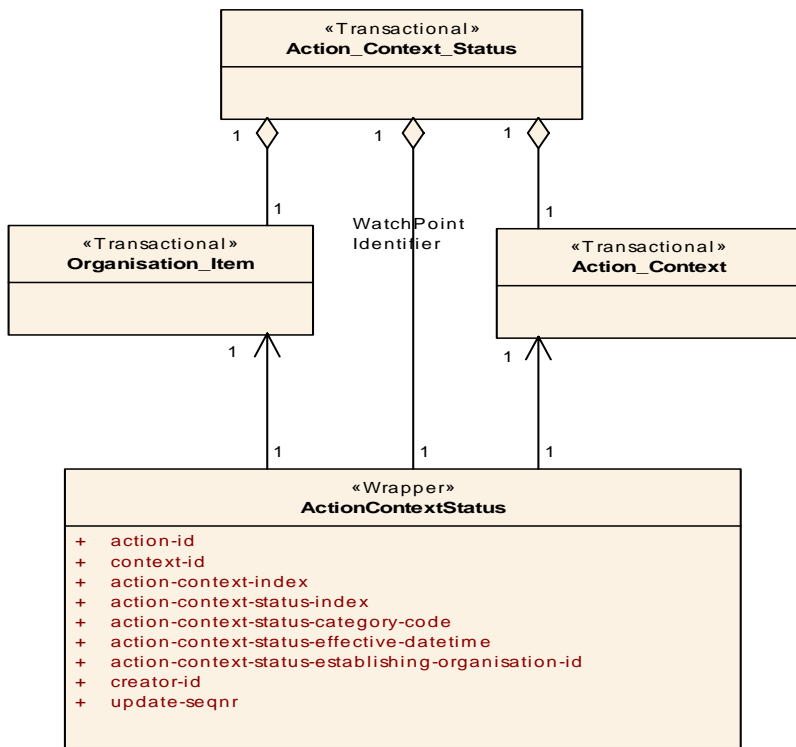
«Transactional»
Action_Context_Status

1

1

1

1

WatchPoint
Identifier

1

«Transactional»
Organisation_Item

«Transactional»
Action_Context

1

1

1

1

1

«Wrapper»
ActionContextStatus

+ action-id
+ context-id
+ action-context-index
+ action-context-status-index
+ action-context-status-category-code
+ action-context-status-effective-datetime
+ action-context-status-establishing-organisation-id
+ creator-id
+ update-seqnr